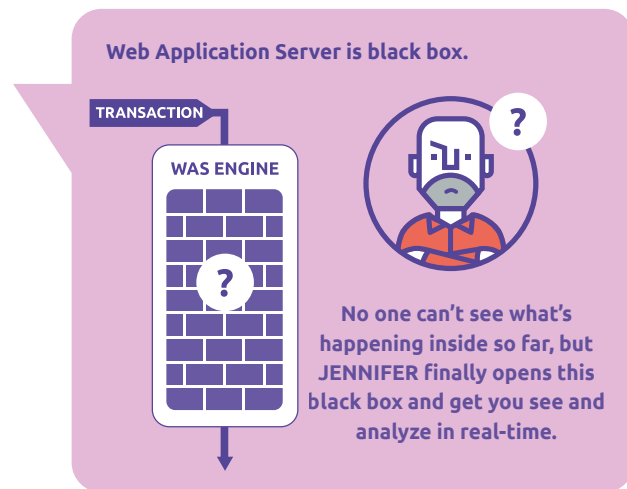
Web Application Server is black box.

TRANSACTION

WAS ENGINE

?

?

No one can't see what's happening inside so far, but JENNIFER finally opens this black box and get you see and analyze in real-time.